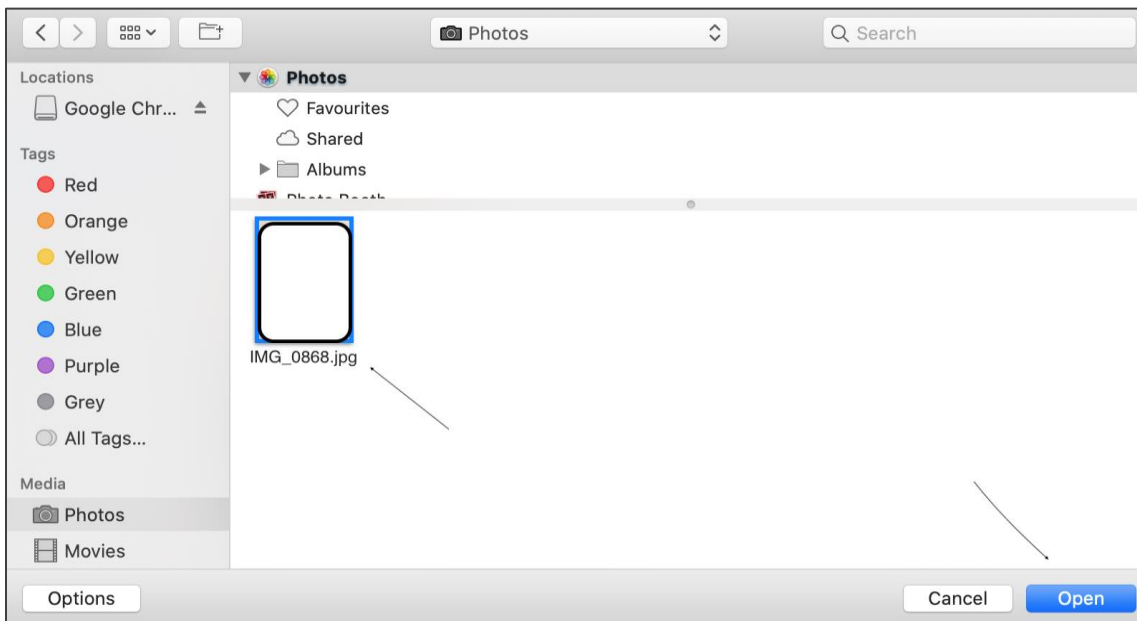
Photos

Search

Locations

Google Chr...

Tags

Red

Orange

Yellow

Green

Blue

Purple

Grey

All Tags...

Media

Photos

Movies

Photos

Favourites

Shared

Albums

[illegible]

IMG_0868.jpg

Options

Cancel

Open